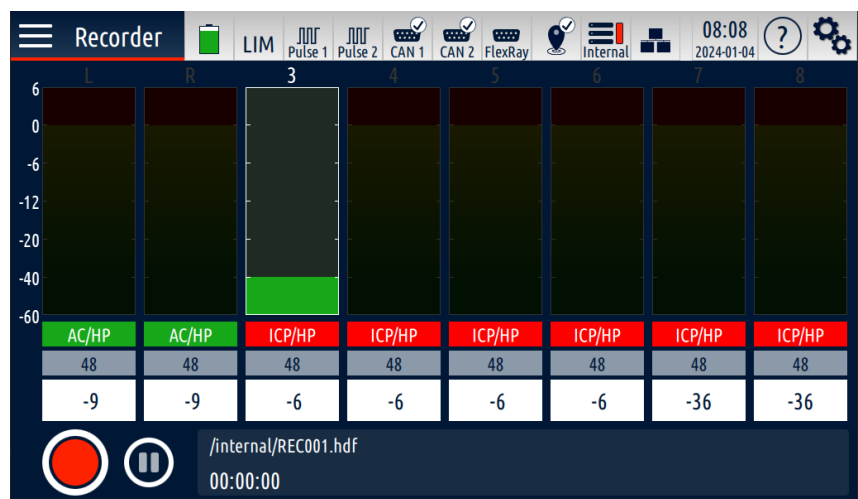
Recorder

LIM

Pulse 1

Pulse 2

CAN 1

CAN 2

FlexRay

Internal

08:08
2024-01-04

?

| L | R | 3 | 4 | 5 | 6 | 7 | 8 |
|---|---|---|---|---|---|---|---|
| AC/HP | AC/HP | ICP/HP | ICP/HP | ICP/HP | ICP/HP | ICP/HP | ICP/HP |
| 48 | 48 | 48 | 48 | 48 | 48 | 48 | 48 |
| -9 | -9 | -6 | -6 | -6 | -6 | -36 | -36 |

6
0
-6
-12
-20
-40
-60

/internal/REC001.hdf
00:00:00